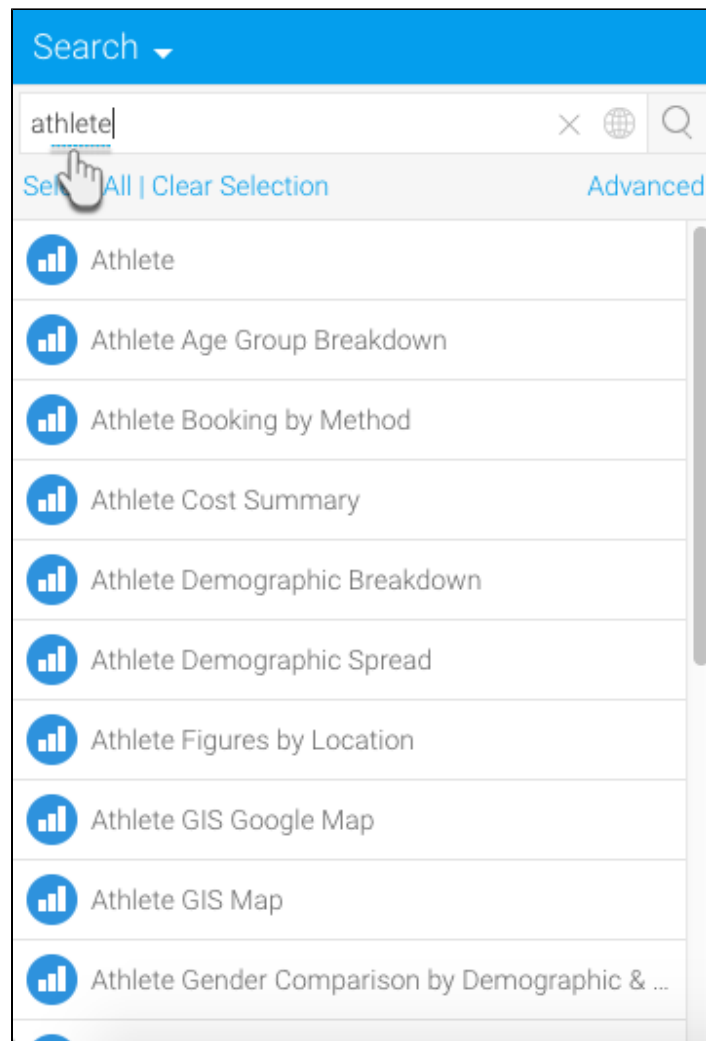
Search

athlete

Se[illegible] All | Clear Selection

Advanced

Athlete

Athlete Age Group Breakdown

Athlete Booking by Method

Athlete Cost Summary

Athlete Demographic Breakdown

Athlete Demographic Spread

Athlete Figures by Location

Athlete GIS Google Map

Athlete GIS Map

Athlete Gender Comparison by Demographic & ...